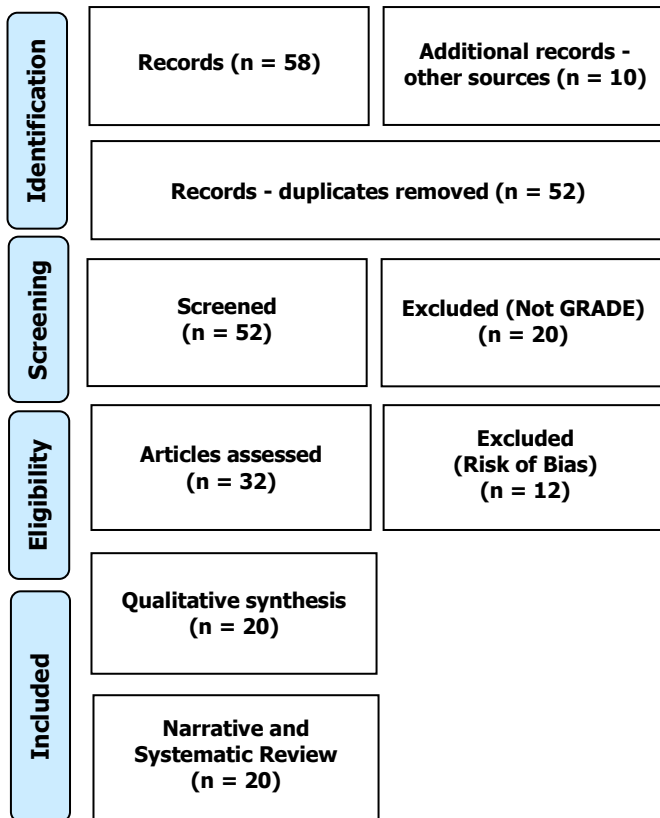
Identification

Records (n = 58)

Additional records - other sources (n = 10)

Records - duplicates removed (n = 52)

Screening

Screened (n = 52)

Excluded (Not GRADE) (n = 20)

Eligibility

Articles assessed (n = 32)

Excluded (Risk of Bias) (n = 12)

Included

Qualitative synthesis (n = 20)

Narrative and Systematic Review (n = 20)